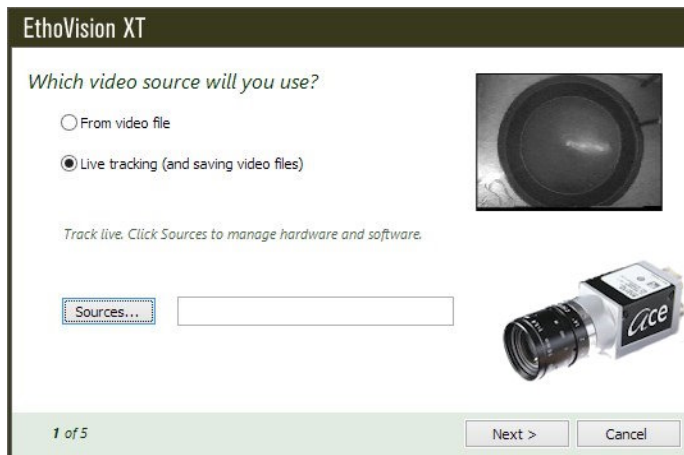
EthoVision XT

Which video source will you use?

From video file

Live tracking (and saving video files)

Track live. Click Sources to manage hardware and software.

Sources...

ace

1 of 5

Next >

Cancel